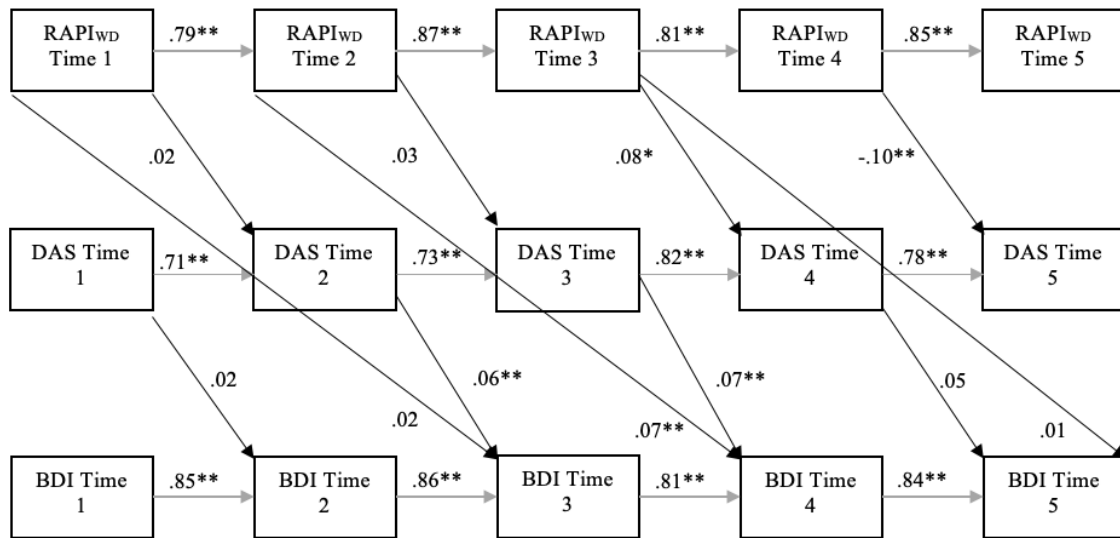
$RAPI_{WD}$ Time 1
.79**
$RAPI_{WD}$ Time 2
.87**
$RAPI_{WD}$ Time 3
.81**
$RAPI_{WD}$ Time 4
.85**
$RAPI_{WD}$ Time 5

.02
.03
.08*
-.10**

DAS Time 1
.71**
DAS Time 2
.73**
DAS Time 3
.82**
DAS Time 4
.78**
DAS Time 5

.02
.06**
.07**
.05
.02
.07**
.01

BDI Time 1
.85**
BDI Time 2
.86**
BDI Time 3
.81**
BDI Time 4
.84**
BDI Time 5